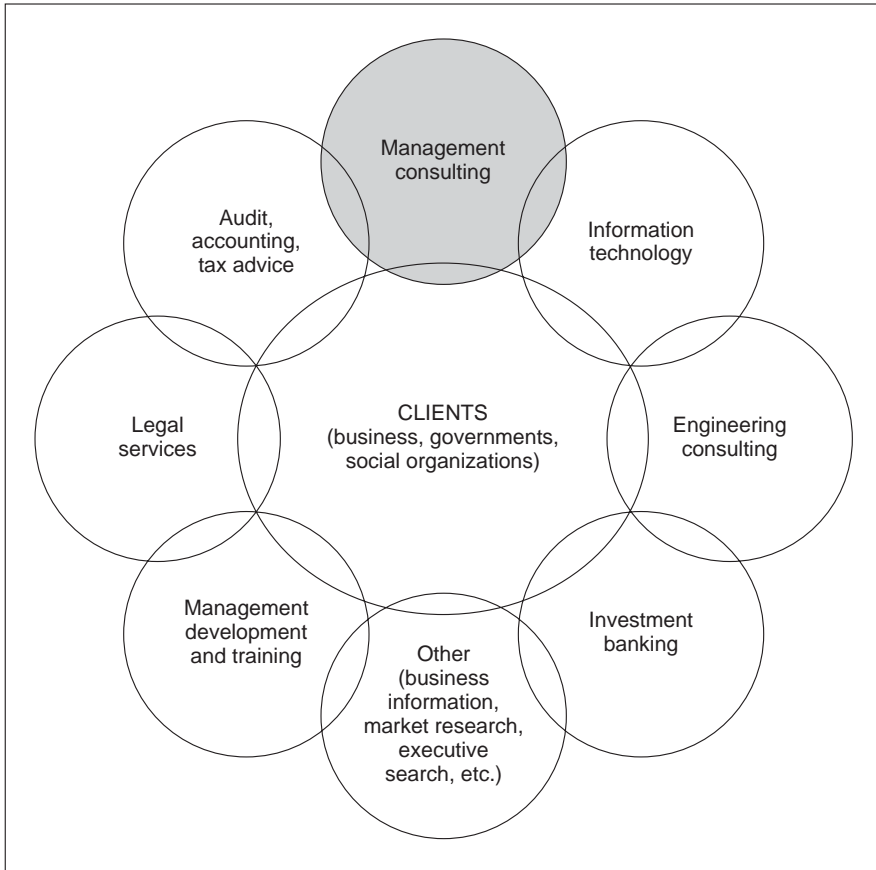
Management consulting

Audit, accounting, tax advice

Information technology

Legal services

CLIENTS (business, governments, social organizations)

Engineering consulting

Management development and training

Investment banking

Other (business information, market research, executive search, etc.)